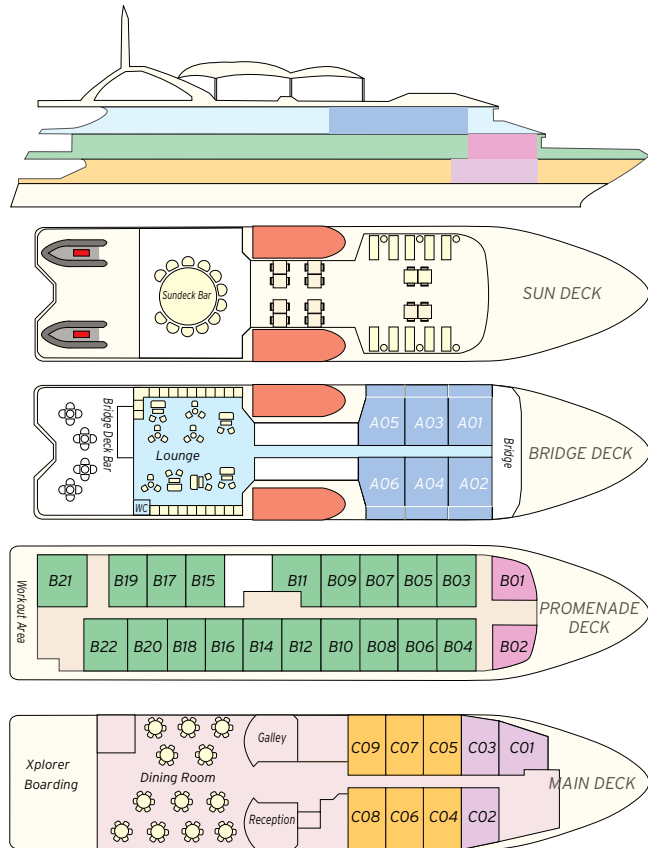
Sundeck Bar

SUN DECK

Bridge Deck Bar

Lounge

WC

A05 A03 A01

A06 A04 A02

Bridge

BRIDGE DECK

Workout Area

B21 B19 B17 B15 B11 B09 B07 B05 B03 B01

B22 B20 B18 B16 B14 B12 B10 B08 B06 B04 B02

PROMENADE DECK

Xplorer Boarding

Dining Room

Galley

Reception

C09 C07 C05 C03 C01

C08 C06 C04 C02

MAIN DECK